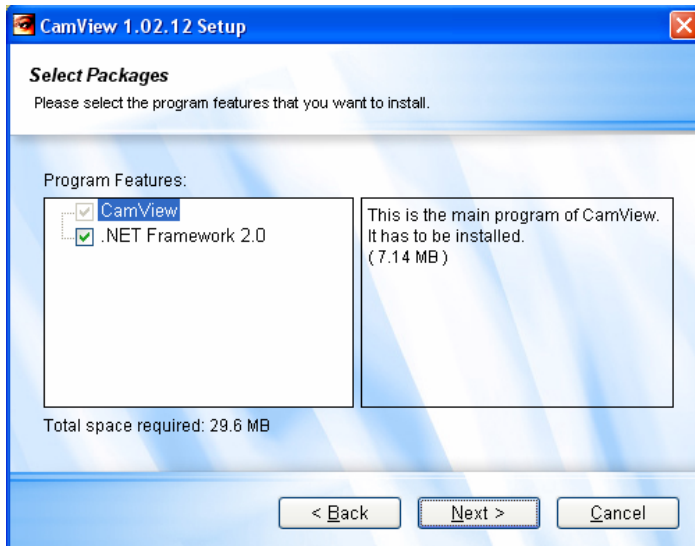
CamView 1.02.12 Setup

Select Packages

Please select the program features that you want to install.

Program Features:

CamView

.NET Framework 2.0

This is the main program of CamView. It has to be installed. ( 7.14 MB )

Total space required: 29.6 MB

< Back

Next >

Cancel